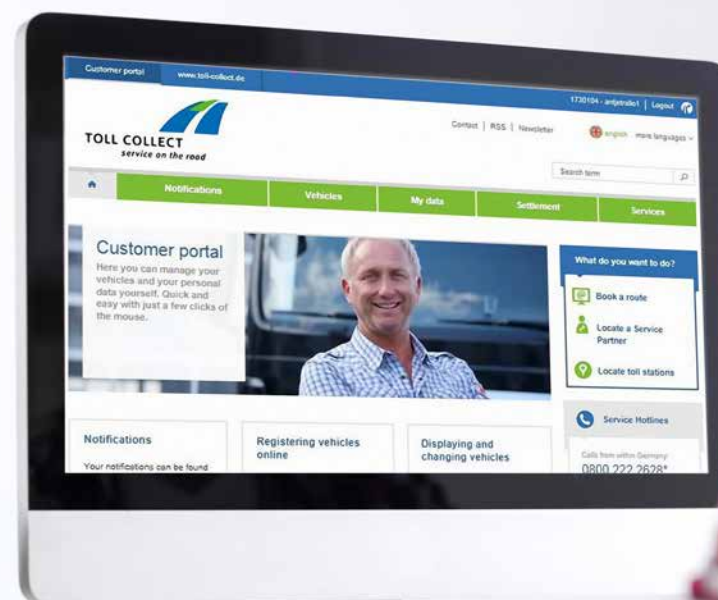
Customer portal

www.toll-collect.de

1730184 - antjetralle1 | Logout

TOLL COLLECT
service on the road

Contact | RSS | Newsletter

english more languages

Search term

Notifications

Vehicles

My data

Settlement

Services

Customer portal

Here you can manage your vehicles and your personal data yourself. Quick and easy with just a few clicks of the mouse.

What do you want to do?

Book a route

Locate a Service Partner

Locate toll stations

Service Hotlines

Calls from within Germany:

0800 222 2628*

Notifications

Your notifications can be found

Registering vehicles online

Displaying and changing vehicles